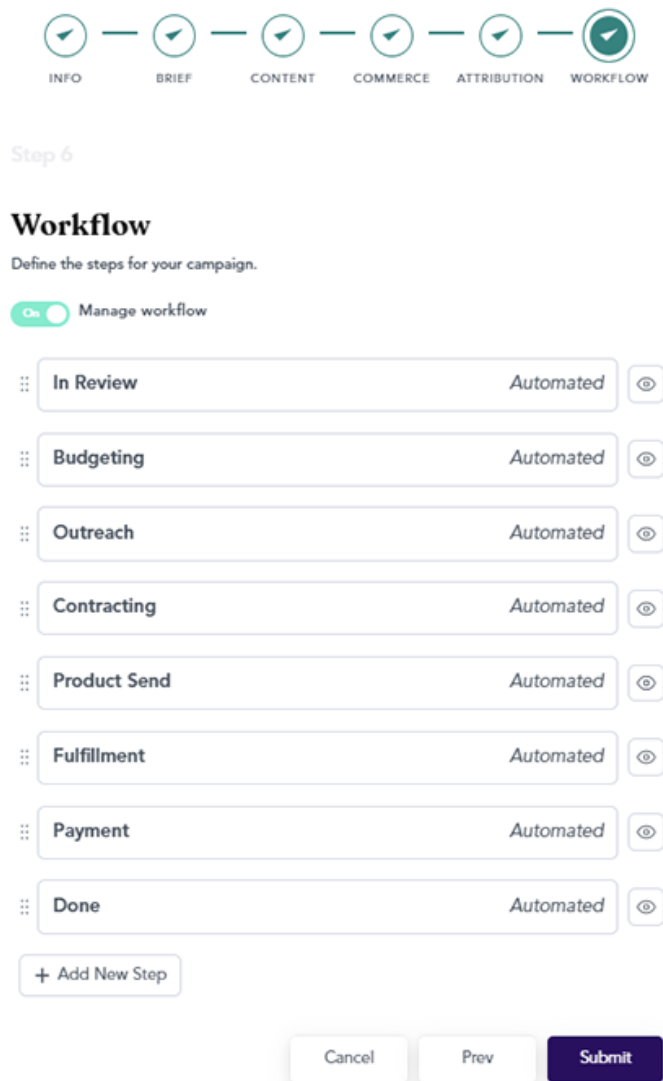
INFO BRIEF CONTENT COMMERCE ATTRIBUTION WORKFLOW

Step 6

Workflow

Define the steps for your campaign.

On Manage workflow

In Review Automated

Budgeting Automated

Outreach Automated

Contracting Automated

Product Send Automated

Fulfillment Automated

Payment Automated

Done Automated

+ Add New Step

Cancel Prev Submit